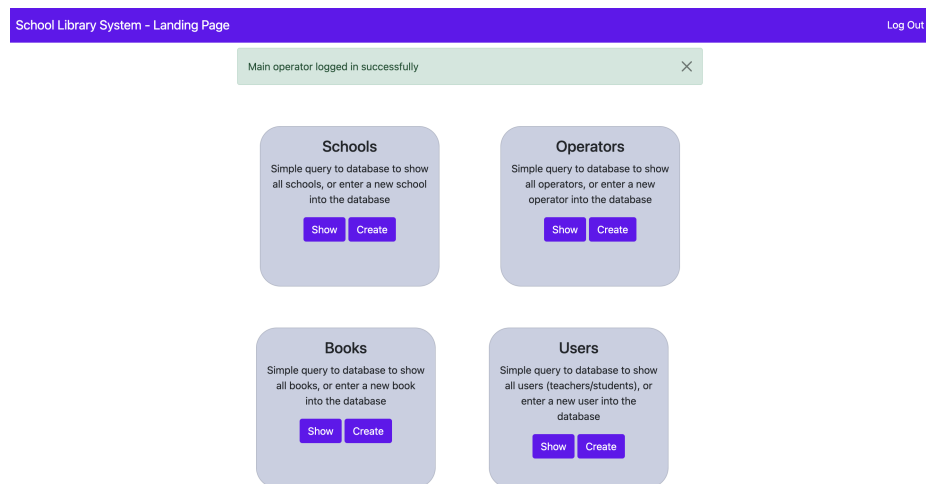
School Library System - Landing Page

Log Out

Main operator logged in successfully

Schools

Simple query to database to show all schools, or enter a new school into the database

Show Create

Operators

Simple query to database to show all operators, or enter a new operator into the database

Show Create

Books

Simple query to database to show all books, or enter a new book into the database

Show Create

Users

Simple query to database to show all users (teachers/students), or enter a new user into the database

Show Create